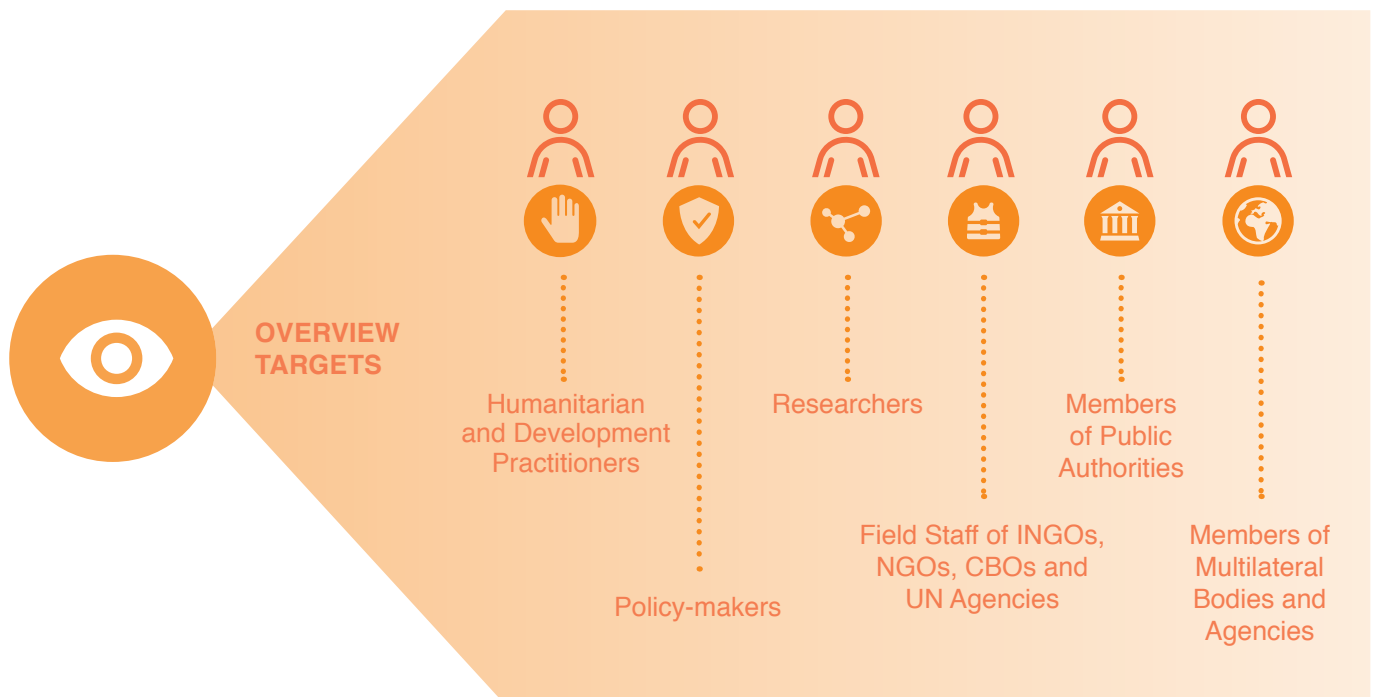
OVERVIEW TARGETS

Humanitarian and Development Practitioners

Policy-makers

Researchers

Field Staff of INGOs, NGOs, CBOs and UN Agencies

Members of Public Authorities

Members of Multilateral Bodies and Agencies